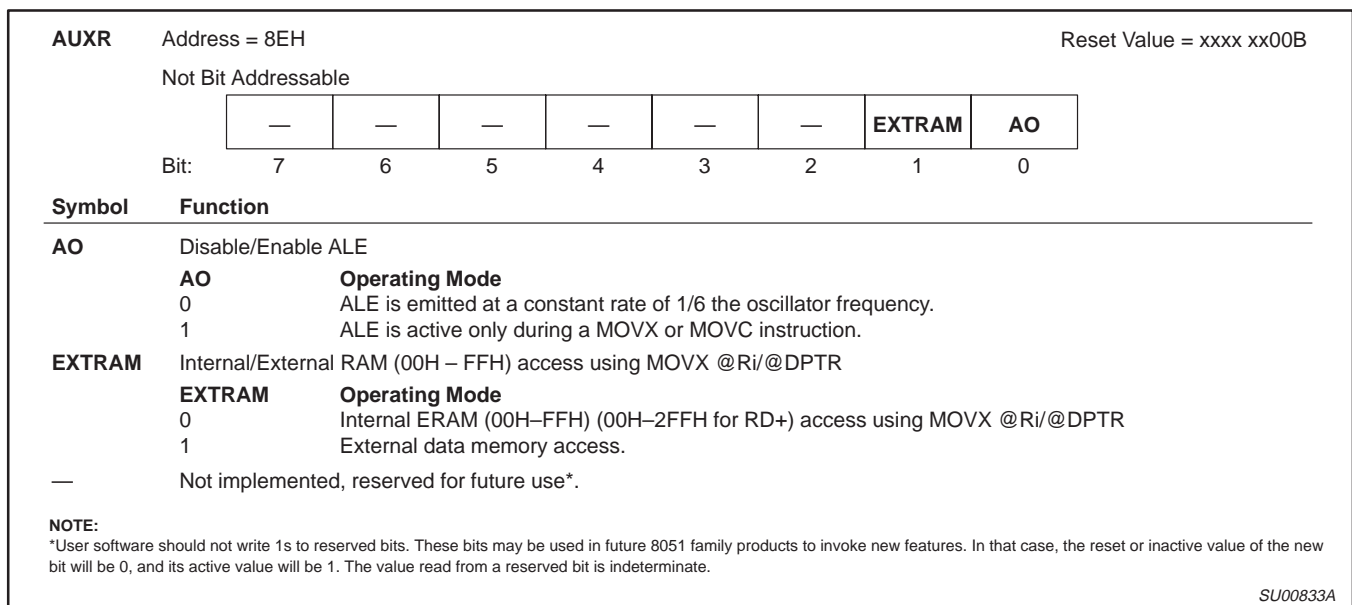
AUXR Address = 8EH Reset Value = xxxx xx00B

Not Bit Addressable

| | | | | | | | |
|---|---|---|---|---|---|---|---|
| — | — | — | — | — | — | EXTRAM | AO |

Bit: 7 6 5 4 3 2 1 0

Symbol Function

AO Disable/Enable ALE

AO Operating Mode
0 ALE is emitted at a constant rate of 1/6 the oscillator frequency.
1 ALE is active only during a MOVX or MOVC instruction.

EXTRAM Internal/External RAM (00H – FFH) access using MOVX @Ri/@DPTR

EXTRAM Operating Mode
0 Internal ERAM (00H–FFH) (00H–2FFH for RD+) access using MOVX @Ri/@DPTR
1 External data memory access.

— Not implemented, reserved for future use*.

NOTE:
*User software should not write 1s to reserved bits. These bits may be used in future 8051 family products to invoke new features. In that case, the reset or inactive value of the new bit will be 0, and its active value will be 1. The value read from a reserved bit is indeterminate.

SU00833A